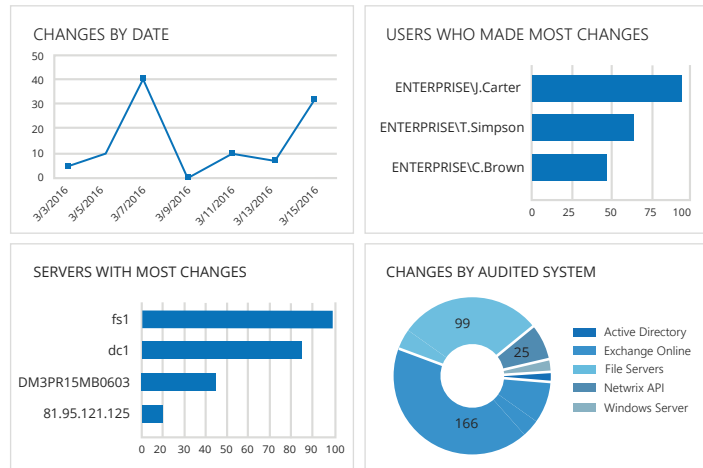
CHANGES BY DATE

50
40
30
20
10
0

3/3/2016
3/5/2016
3/7/2016
3/9/2016
3/11/2016
3/13/2016
3/15/2016

USERS WHO MADE MOST CHANGES

ENTERPRISE\J.Carter
ENTERPRISE\T.Simpson
ENTERPRISE\C.Brown

0
25
50
75
100

SERVERS WITH MOST CHANGES

fs1
dc1
DM3PR15MB0603
81.95.121.125

0
10
20
30
40
50
60
70
80
90
100

CHANGES BY AUDITED SYSTEM

99
25
166

Active Directory
Exchange Online
File Servers
Netwrix API
Windows Server